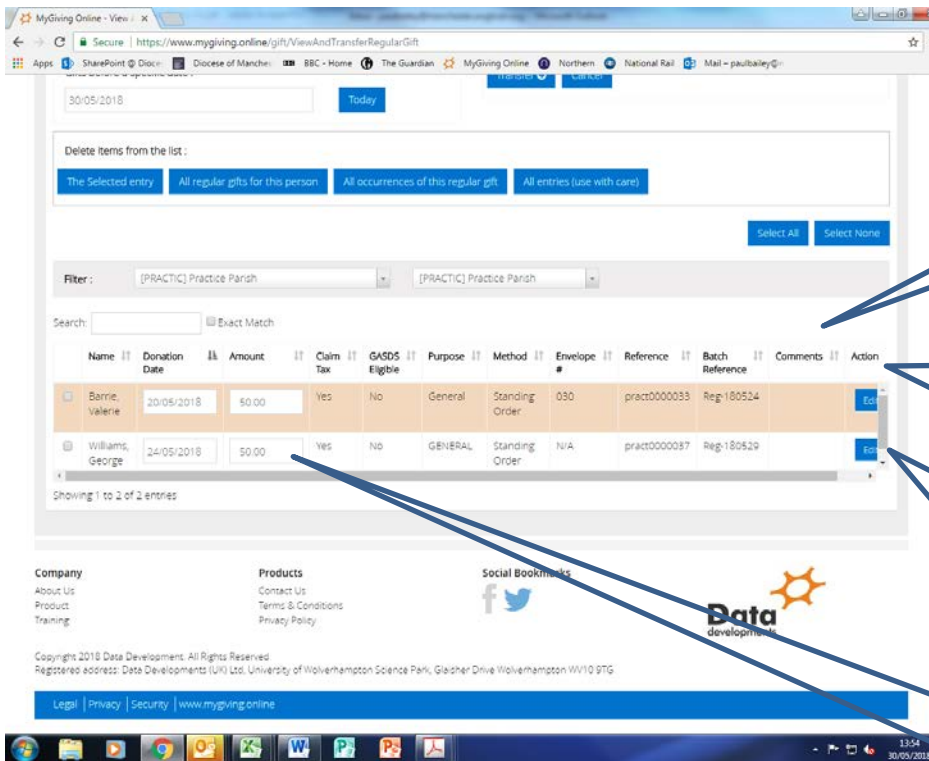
MyGiving Online - View / ×

Secure | https://www.mygiving.online/gift/ViewAndTransferRegularGift

Apps SharePoint @ Dioce Diocese of Manches BBC - Home The Guardian MyGiving Online Northern National Rail Mail – paulbailey@

30/05/2018 Today

Transfer Cancel

Delete items from the list :

The Selected entry | All regular gifts for this person | All occurrences of this regular gift | All entries (use with care)

Select All | Select None

Filter : [PRACTIC] Practice Parish [PRACTIC] Practice Parish

Search: Exact Match

| | Name | Donation Date | Amount | Claim Tax | GASDS Eligible | Purpose | Method | Envelope # | Reference | Batch Reference | Comments | Action |
|---|---|---|---|---|---|---|---|---|---|---|---|---|
| | Barrie, Valerie | 20/05/2018 | 50.00 | Yes | No | General | Standing Order | 030 | pract0000033 | Reg-180524 | | Edi |
| | Williams, George | 24/05/2018 | 50.00 | Yes | No | GENERAL | Standing Order | N/A | pract0000037 | Reg-180529 | | Edi |

Showing 1 to 2 of 2 entries

Company
About Us
Product
Training

Products
Contact Us
Terms & Conditions
Privacy Policy

Social Bookmarks

Data developments

Copyright 2018 Data Development. All Rights Reserved
Registered address: Data Developments (UK) Ltd, University of Wolverhampton Science Park, Glaisher Drive Wolverhampton WV10 9TG

Legal | Privacy | Security | www.mygiving.online

13:54
30/05/2018